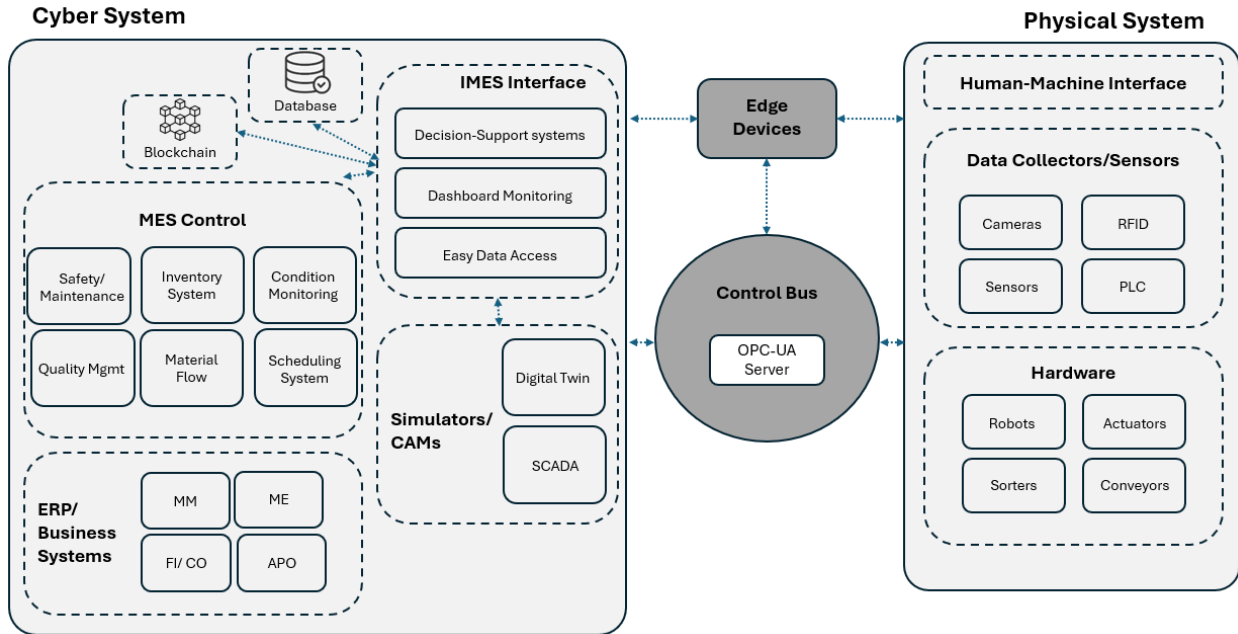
Cyber System

Physical System

Database

Blockchain

IMES Interface

Decision-Support systems

Dashboard Monitoring

Easy Data Access

MES Control

Safety/ Maintenance

Inventory System

Condition Monitoring

Quality Mgmt

Material Flow

Scheduling System

Simulators/ CAMs

Digital Twin

SCADA

ERP/ Business Systems

MM

ME

FI/ CO

APO

Edge Devices

Control Bus

OPC-UA Server

Human-Machine Interface

Data Collectors/Sensors

Cameras

RFID

Sensors

PLC

Hardware

Robots

Actuators

Sorters

Conveyors